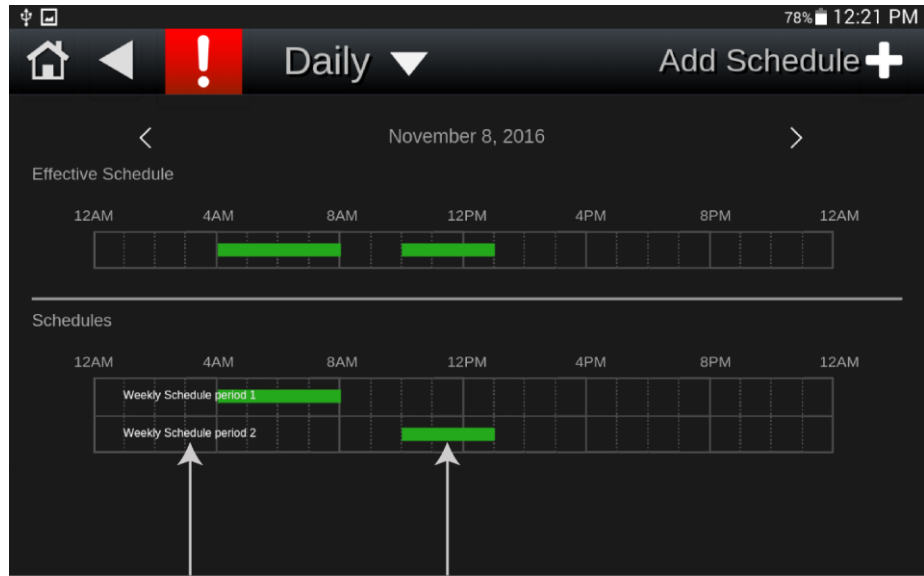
78% 12:21 PM

! Daily

Add Schedule

November 8, 2016

Effective Schedule

12AM 4AM 8AM 12PM 4PM 8PM 12AM

Schedules

12AM 4AM 8AM 12PM 4PM 8PM 12AM

Weekly Schedule period 1

Weekly Schedule period 2